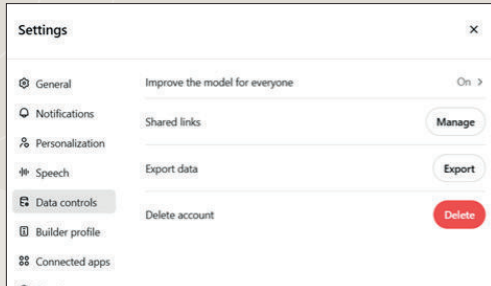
Settings

×

General

Notifications

Personalization

Speech

Data controls

Builder profile

Connected apps

Improve the model for everyone

On >

Shared links

Manage

Export data

Export

Delete account

Delete